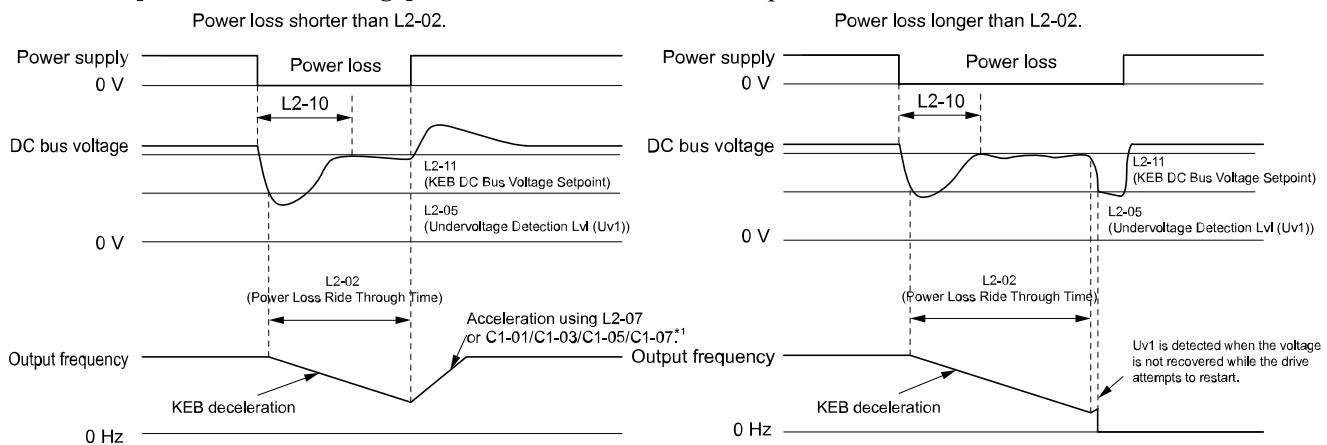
Power loss shorter than L2-02.

Power supply
0 V
Power loss
L2-10
DC bus voltage
L2-11
(KEB DC Bus Voltage Setpoint)
L2-05
(Undervoltage Detection Lvl (Uv1))
0 V
L2-02
(Power Loss Ride Through Time)
Acceleration using L2-07 or C1-01/C1-03/C1-05/C1-07.*1
Output frequency
KEB deceleration
0 Hz

Power loss longer than L2-02.

Power supply
0 V
Power loss
L2-10
DC bus voltage
L2-11
(KEB DC Bus Voltage Setpoint)
L2-05
(Undervoltage Detection Lvl (Uv1))
0 V
L2-02
(Power Loss Ride Through Time)
Uv1 is detected when the voltage is not recovered while the drive attempts to restart.
Output frequency
KEB deceleration
0 Hz